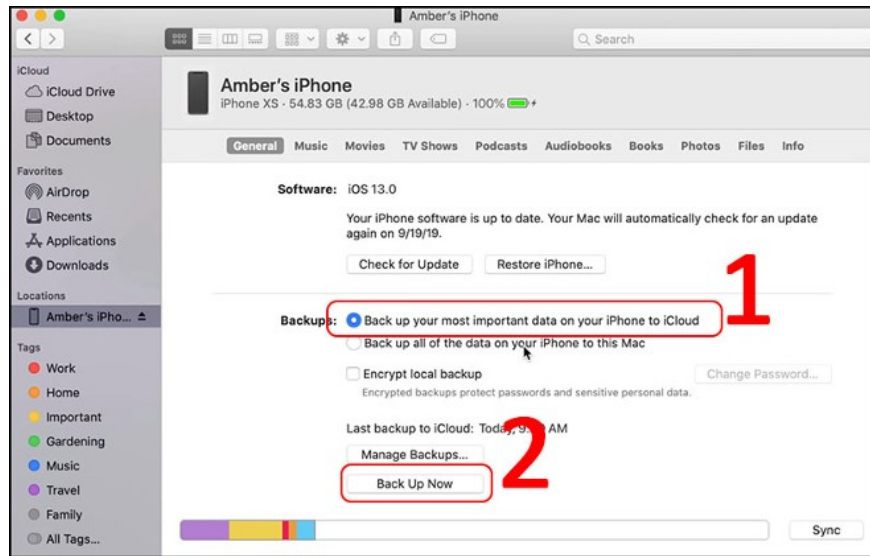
Amber's iPhone

Search

iCloud
iCloud Drive
Desktop
Documents

Favorites
AirDrop
Recents
Applications
Downloads

Locations
Amber's iPho...

Tags
Work
Home
Important
Gardening
Music
Travel
Family
All Tags...

Amber's iPhone
iPhone XS - 54.83 GB (42.98 GB Available) - 100%

General Music Movies TV Shows Podcasts Audiobooks Books Photos Files Info

Software: iOS 13.0

Your iPhone software is up to date. Your Mac will automatically check for an update again on 9/19/19.

Check for Update Restore iPhone...

Backups: Back up your most important data on your iPhone to iCloud
Back up all of the data on your iPhone to this Mac

Encrypt local backup
Encrypted backups protect passwords and sensitive personal data.
Change Password...

Last backup to iCloud: Today, 9:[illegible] AM

Manage Backups...

Back Up Now

1

2

Sync